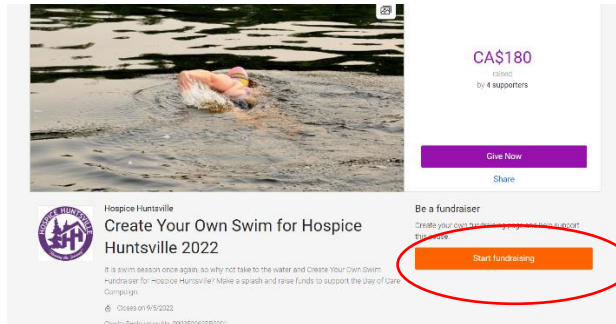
CA$180
raised
by 4 supporters

Give Now

Share

HOSPICE HUNTSVILLE

Hospice Huntsville

Create Your Own Swim for Hospice Huntsville 2022

It is swim season once again, so why not take to the water and Create Your Own Swim Fundraiser for Hospice Huntsville? Make a splash and raise funds to support the Day of Care Campaign.

Closes on 9/5/2022

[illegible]

Be a fundraiser

Create your own fundraising page and help support this cause.

Start fundraising